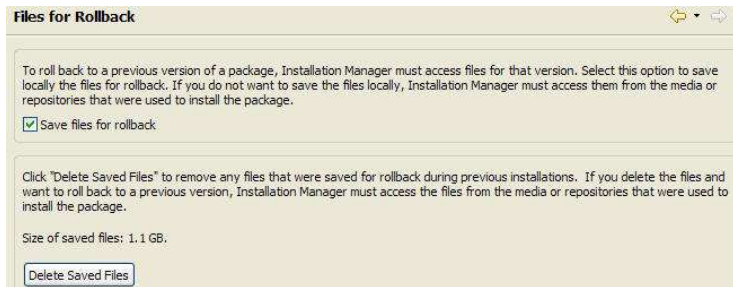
Files for Rollback

To roll back to a previous version of a package, Installation Manager must access files for that version. Select this option to save locally the files for rollback. If you do not want to save the files locally, Installation Manager must access them from the media or repositories that were used to install the package.

Save files for rollback

Click "Delete Saved Files" to remove any files that were saved for rollback during previous installations. If you delete the files and want to roll back to a previous version, Installation Manager must access the files from the media or repositories that were used to install the package.

Size of saved files: 1.1 GB.

Delete Saved Files